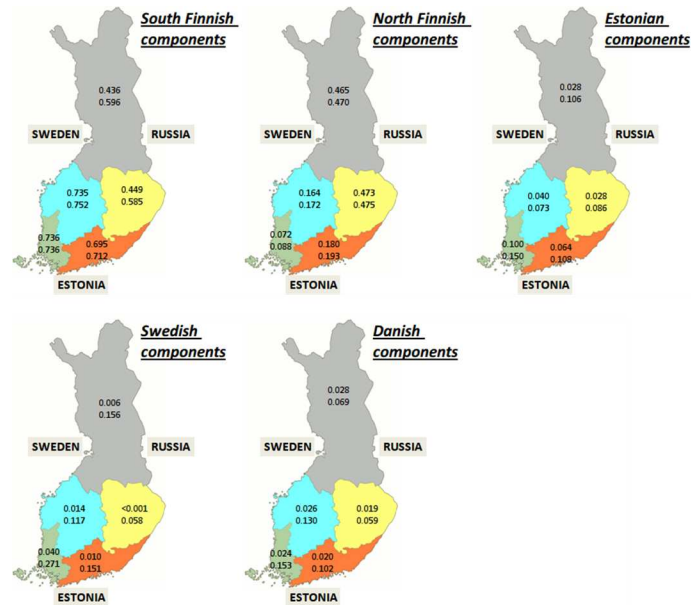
South Finnish components

0.436
0.596

SWEDEN

RUSSIA

0.735
0.752

0.449
0.585

0.736
0.736

0.695
0.712

ESTONIA

North Finnish components

0.465
0.470

SWEDEN

RUSSIA

0.164
0.172

0.473
0.475

0.072
0.088

0.180
0.193

ESTONIA

Estonian components

0.028
0.106

SWEDEN

RUSSIA

0.040
0.073

0.028
0.086

0.100
0.150

0.064
0.108

ESTONIA

Swedish components

0.006
0.156

SWEDEN

RUSSIA

0.014
0.117

<0.001
0.058

0.040
0.271

0.010
0.151

ESTONIA

Danish components

0.028
0.069

SWEDEN

RUSSIA

0.026
0.130

0.019
0.059

0.024
0.153

0.020
0.102

ESTONIA